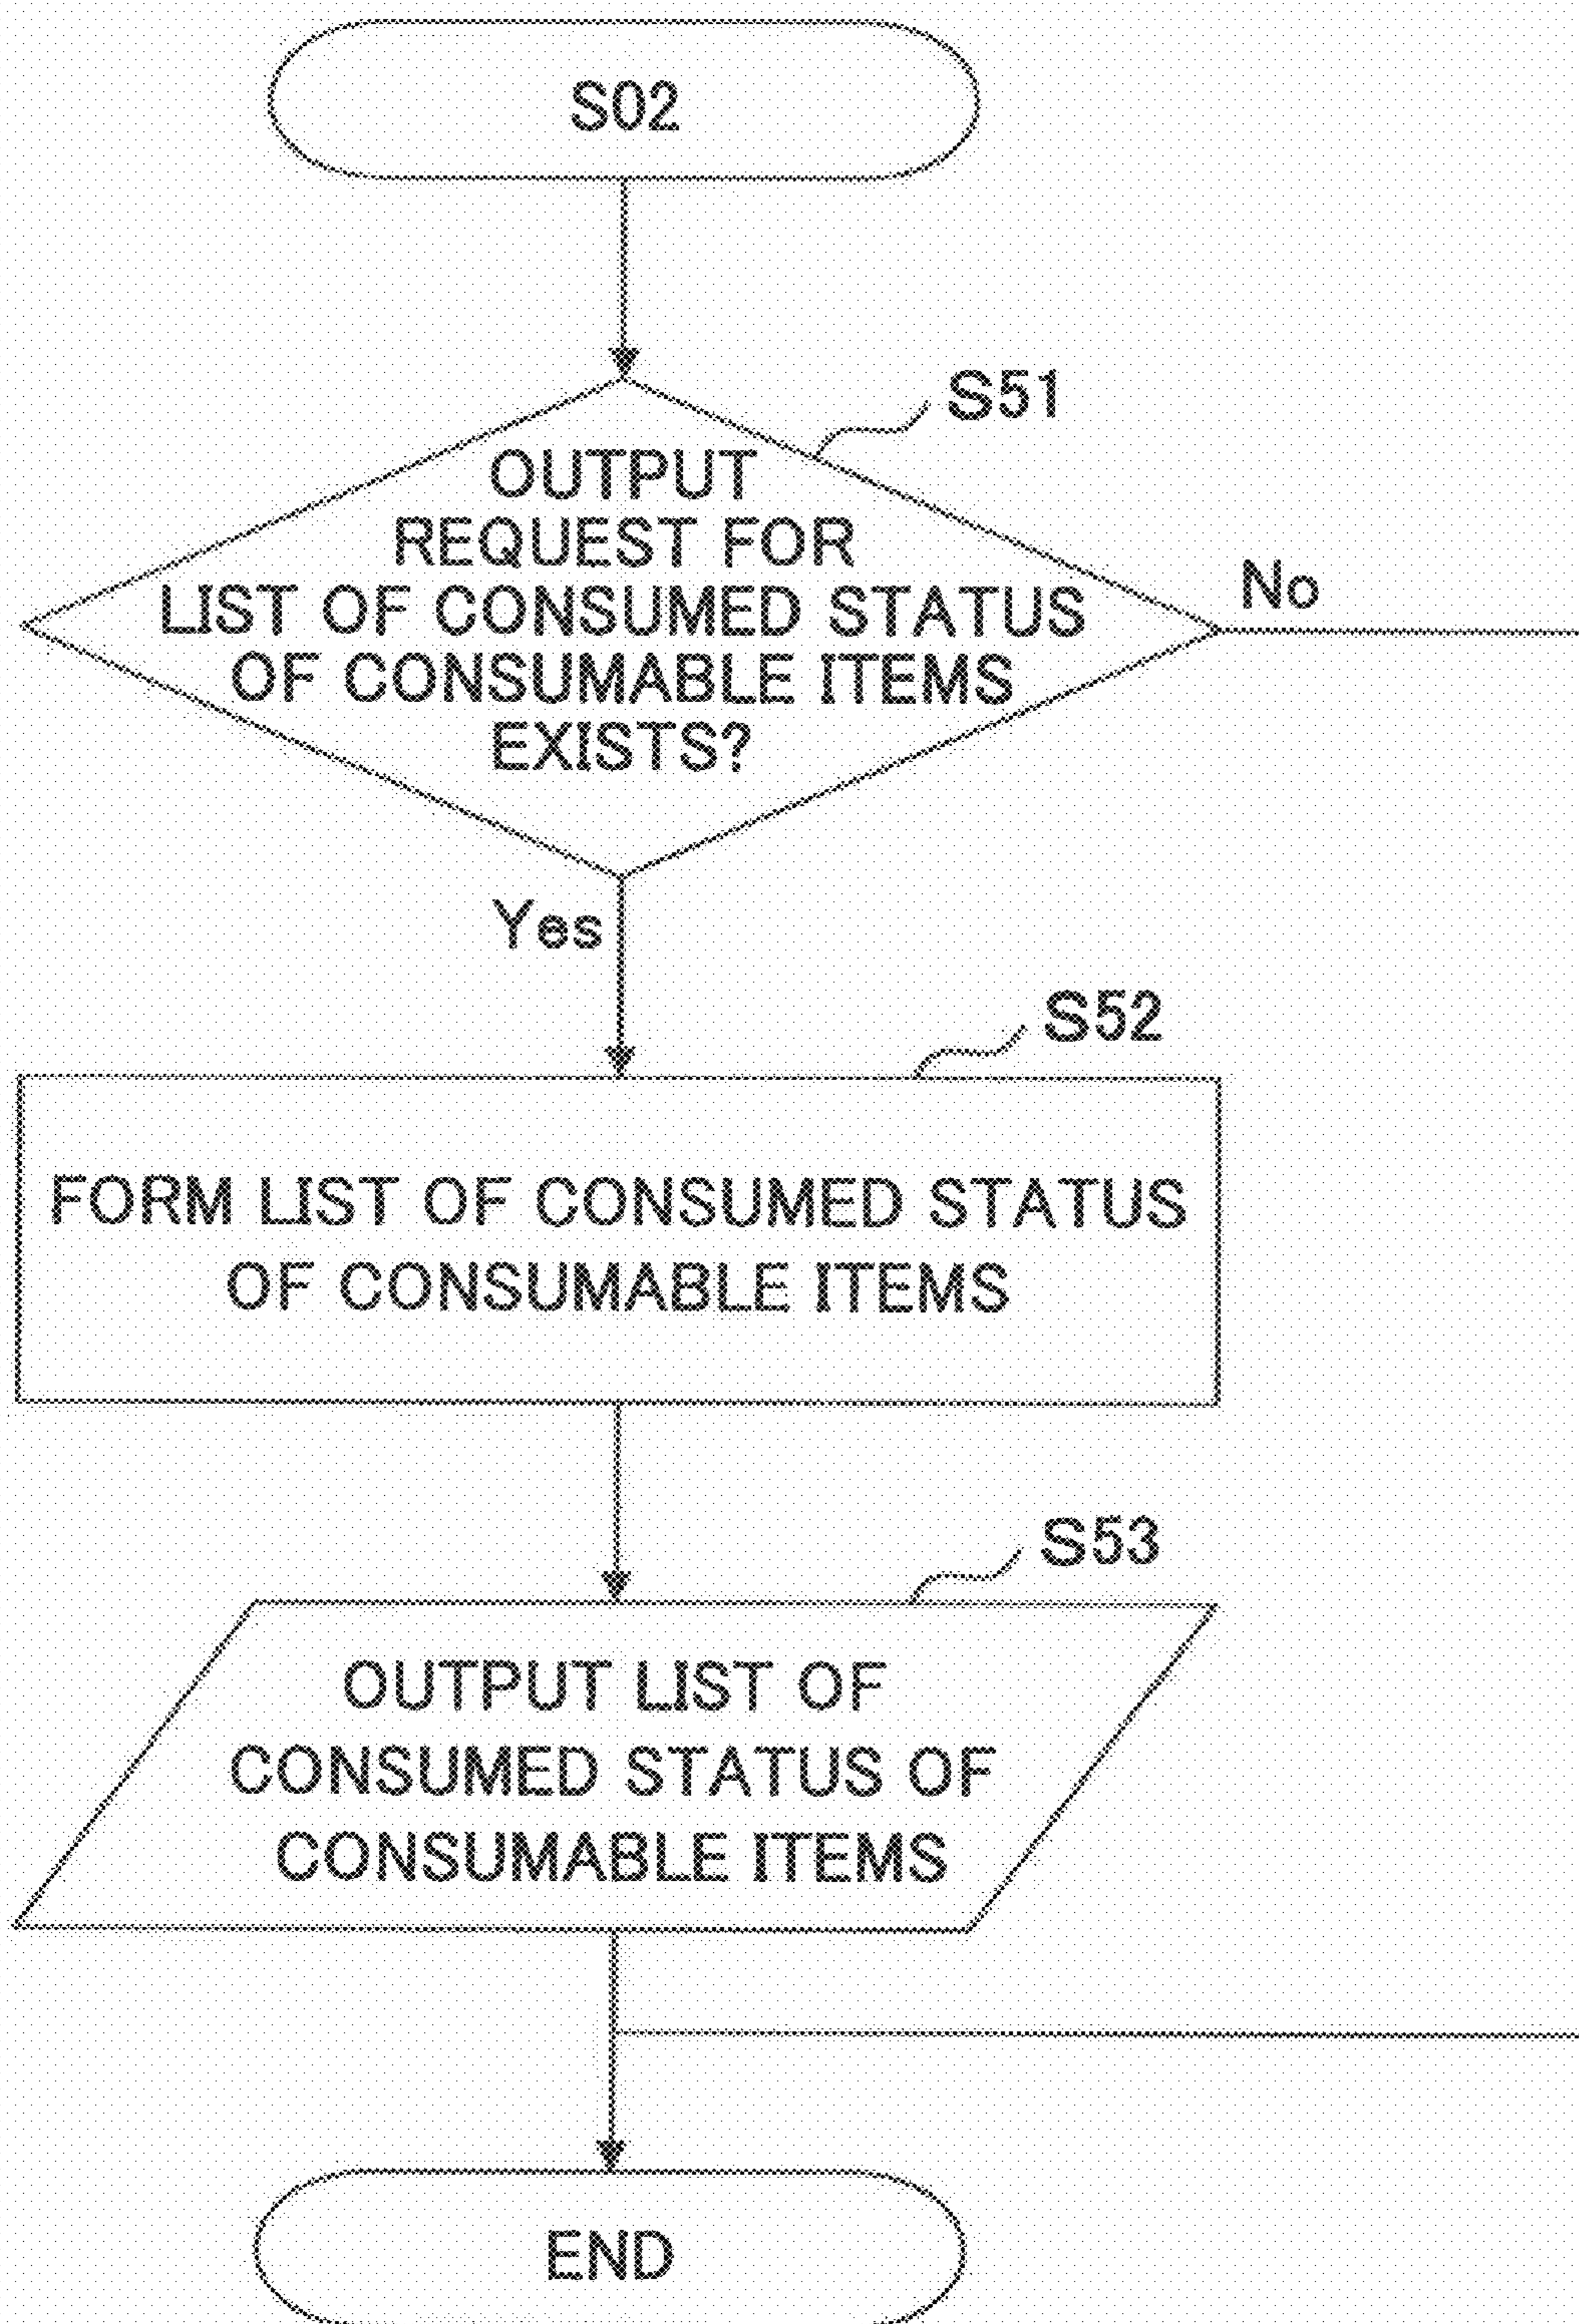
S02

S51

OUTPUT REQUEST FOR LIST OF CONSUMED STATUS OF CONSUMABLE ITEMS EXISTS?

No

Yes

S52

FORM LIST OF CONSUMED STATUS OF CONSUMABLE ITEMS

S53

OUTPUT LIST OF CONSUMED STATUS OF CONSUMABLE ITEMS

END